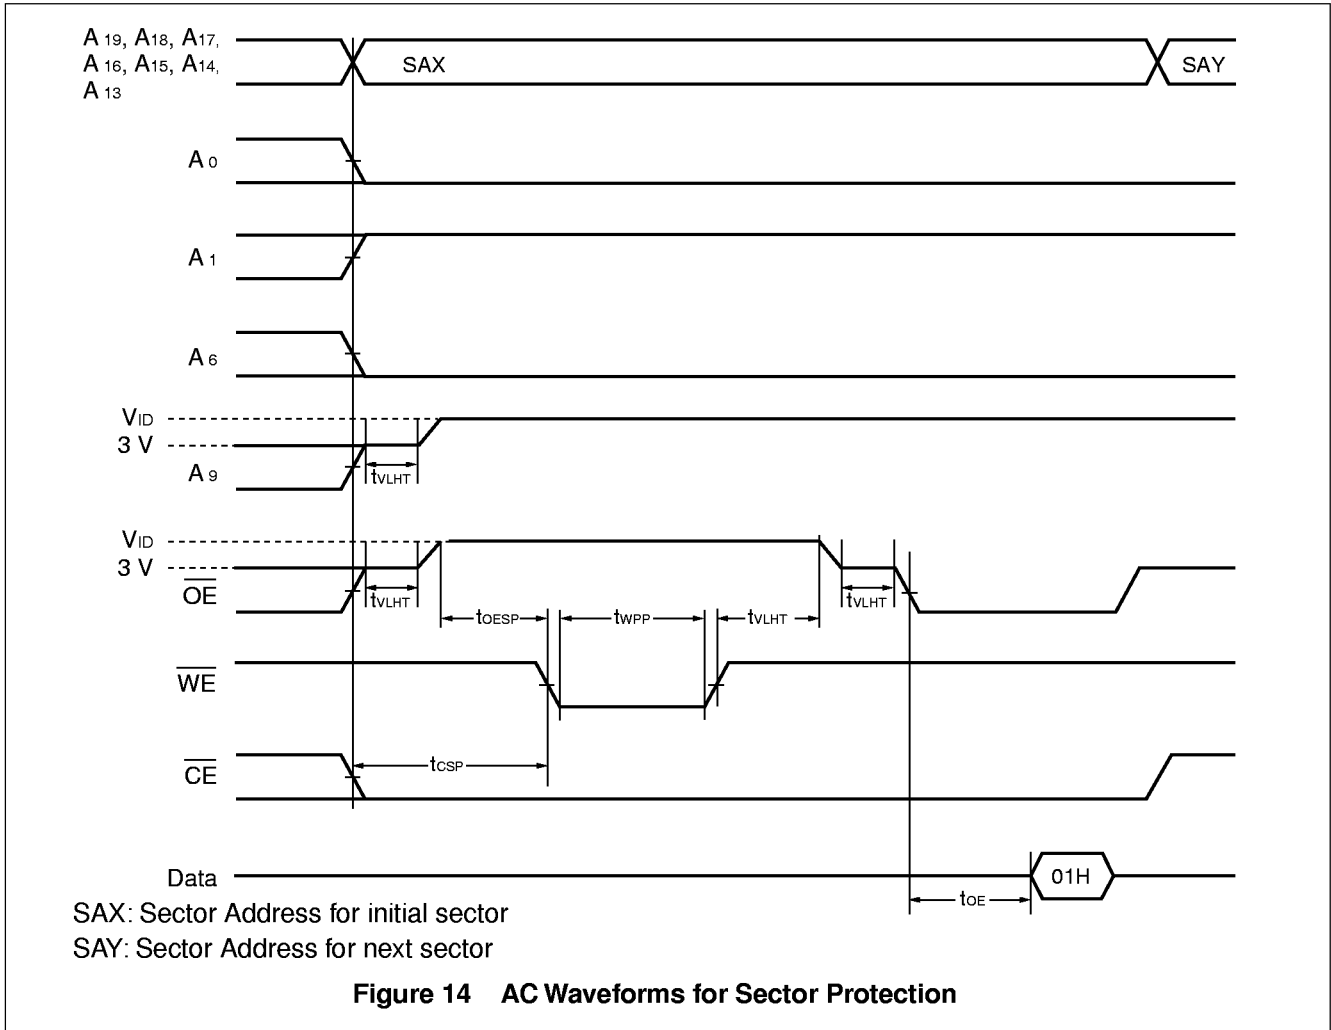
$A_{19}$, $A_{18}$, $A_{17}$, $A_{16}$, $A_{15}$, $A_{14}$, $A_{13}$

SAX

SAY

$A_0$

$A_1$

$A_6$

$V_{ID}$

3 V

$A_9$

$t_{VLHT}$

$V_{ID}$

3 V

$\overline{OE}$

$t_{VLHT}$

$t_{OESP}$

$t_{WPP}$

$t_{VLHT}$

$t_{VLHT}$

$\overline{WE}$

$\overline{CE}$

$t_{CSP}$

Data

01H

$t_{OE}$

SAX: Sector Address for initial sector

SAY: Sector Address for next sector

Figure 14 AC Waveforms for Sector Protection